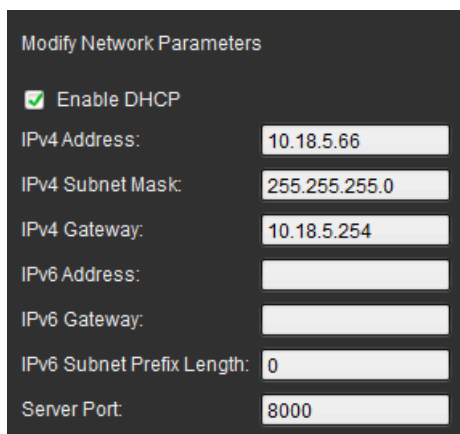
Modify Network Parameters

Enable DHCP

IPv4 Address: 10.18.5.66

IPv4 Subnet Mask: 255.255.255.0

IPv4 Gateway: 10.18.5.254

IPv6 Address:

IPv6 Gateway:

IPv6 Subnet Prefix Length: 0

Server Port: 8000